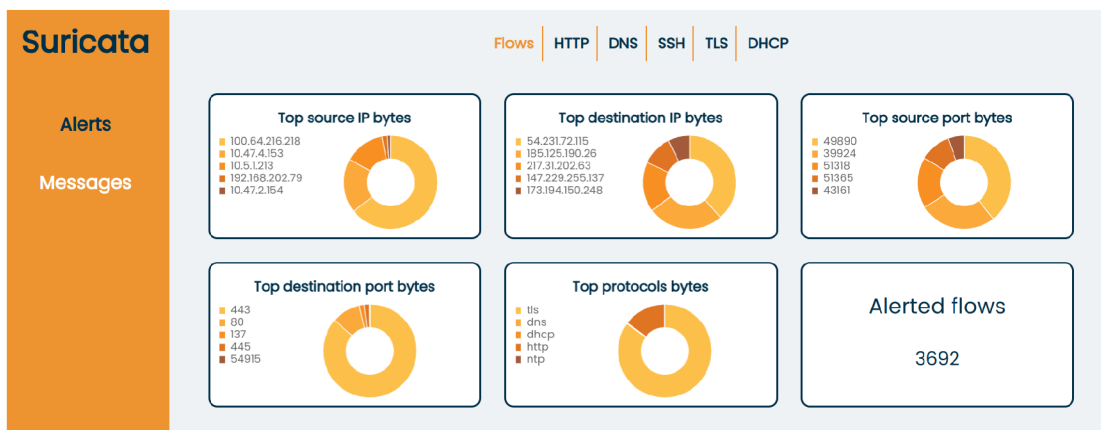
Suricata

Alerts

Messages

Flows HTTP DNS SSH TLS DHCP

Top source IP bytes

100.64.216.218
10.47.4.153
10.5.1.213
192.168.202.79
10.47.2.154

Top destination IP bytes

54.231.72.115
185.125.190.26
217.31.202.63
147.229.255.137
173.194.150.248

Top source port bytes

49890
39924
51318
51365
43161

Top destination port bytes

443
80
137
445
54915

Top protocols bytes

tls
dns
dhcp
http
ntp

Alerted flows

3692